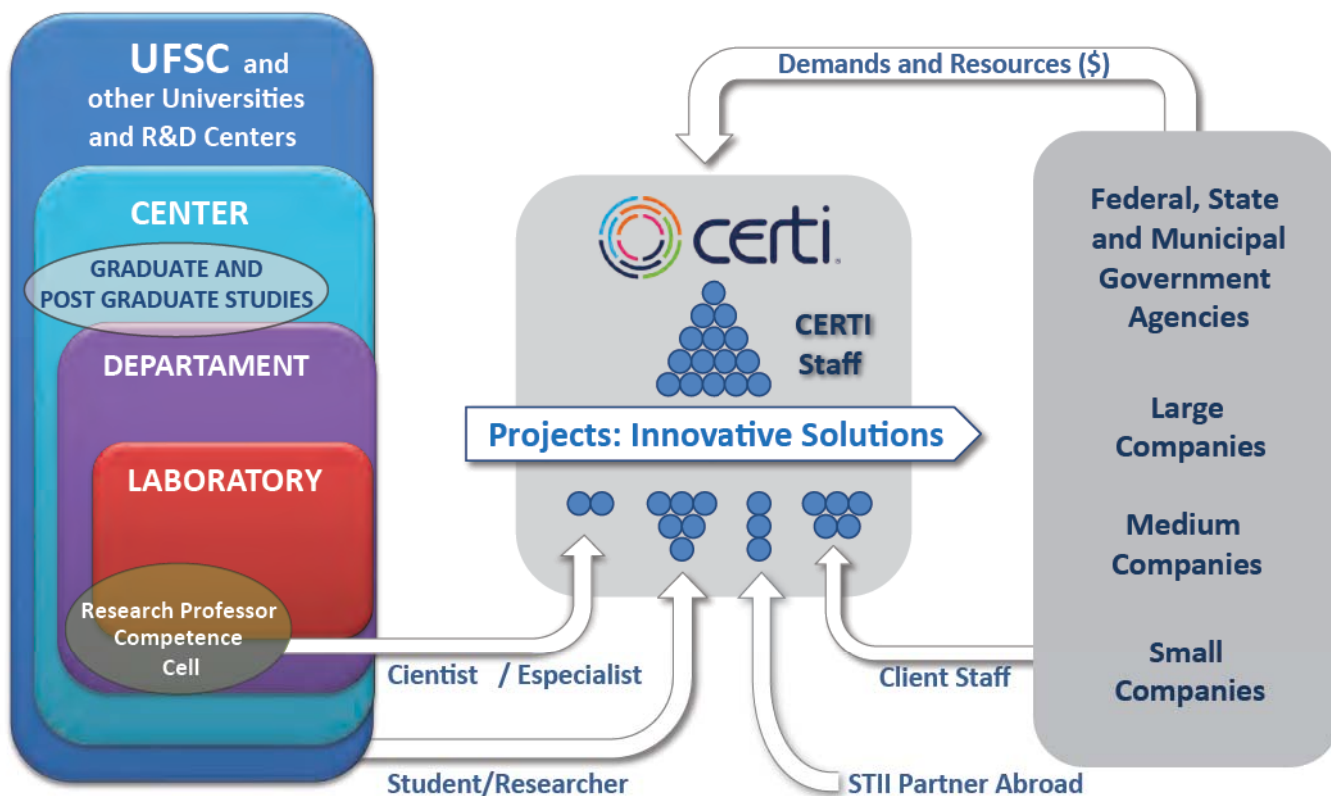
UFSC and other Universities and R&D Centers

CENTER

GRADUATE AND POST GRADUATE STUDIES

DEPARTAMENT

LABORATORY

Research Professor Competence Cell

Demands and Resources ($)

certi

CERTI Staff

Projects: Innovative Solutions

Federal, State and Municipal Government Agencies

Large Companies

Medium Companies

Small Companies

Cientist / Especialist

Client Staff

Student/Researcher

STII Partner Abroad